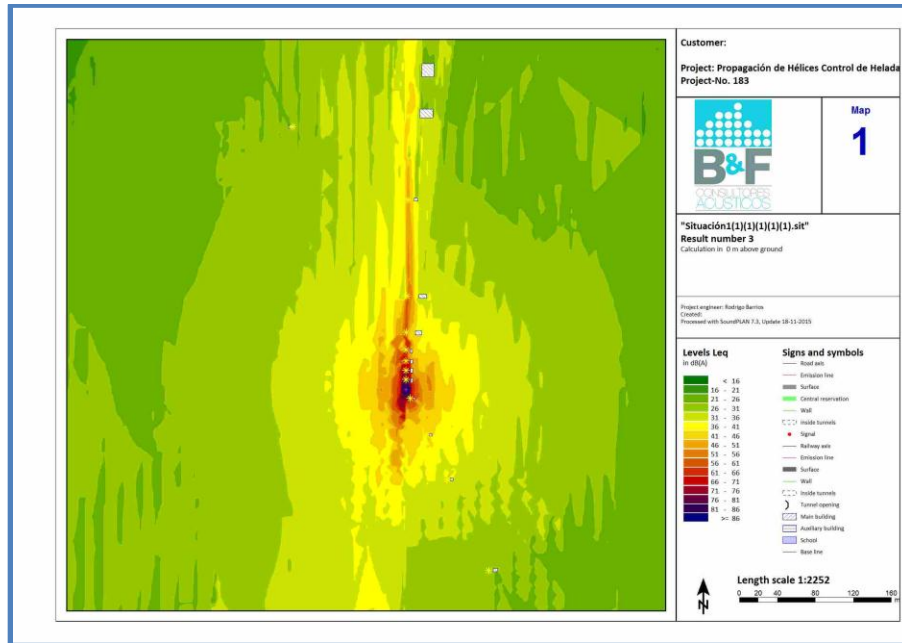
Customer:

Project: Propagación de Hélices Control de Helada
Project-No. 183

Map
1

B&F
CONSULTORES ACUSTICOS

"Situación1(1)(1)(1)(1)(1).sit"
Result number 3
Calculation in 0 m above ground

Project engineer: Rodrigo Barrios
Created:
Processed with SoundPLAN 7.3, Update 18-11-2015

Levels Leq
in dB(A)

| |
|---|
| < 16 |
| 16 - 21 |
| 21 - 26 |
| 26 - 31 |
| 31 - 36 |
| 36 - 41 |
| 41 - 46 |
| 46 - 51 |
| 51 - 56 |
| 56 - 61 |
| 61 - 66 |
| 66 - 71 |
| 71 - 76 |
| 76 - 81 |
| 81 - 86 |
| >= 86 |

Signs and symbols
Road axis
Emission line
Surface
Central reservation
Wall
Inside tunnels
Signal
Railway axis
Emission line
Surface
Wall
Inside tunnels
Tunnel opening
Main building
Auxiliary building
School
Base line

N

Length scale 1:2252
0 20 40 80 120 160